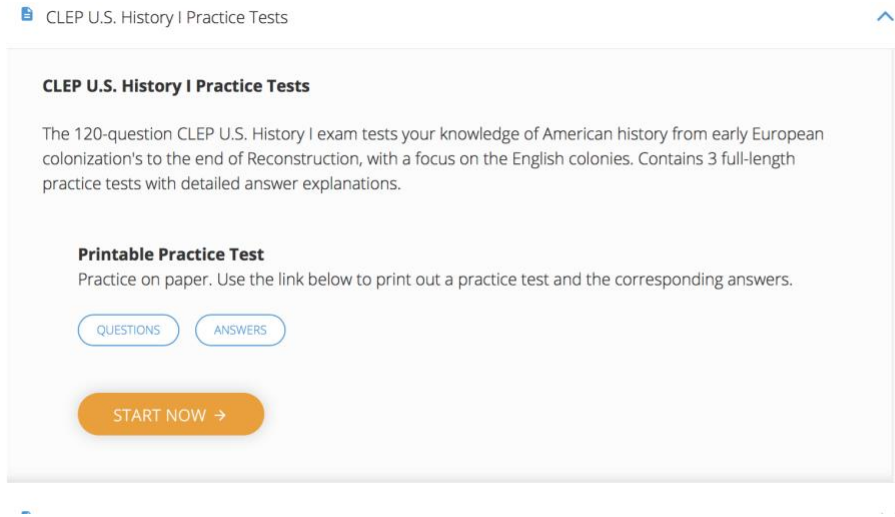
CLEP U.S. History I Practice Tests

CLEP U.S. History I Practice Tests

The 120-question CLEP U.S. History I exam tests your knowledge of American history from early European colonization's to the end of Reconstruction, with a focus on the English colonies. Contains 3 full-length practice tests with detailed answer explanations.

Printable Practice Test
Practice on paper. Use the link below to print out a practice test and the corresponding answers.

QUESTIONS ANSWERS

START NOW →